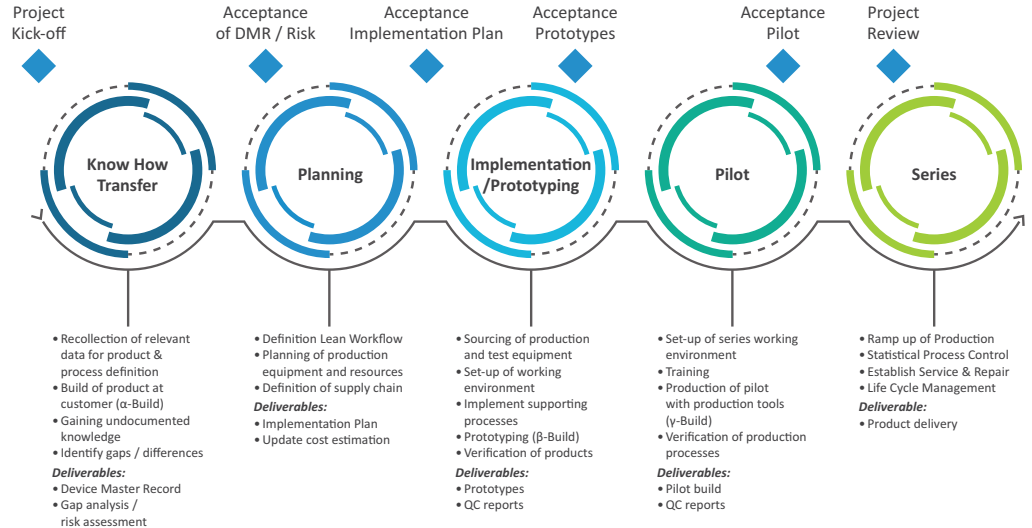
Project Kick-off

Acceptance of DMR / Risk

Acceptance Implementation Plan

Acceptance Prototypes

Acceptance Pilot

Project Review

Know How Transfer

Planning

Implementation /Prototyping

Pilot

Series

• Recollection of relevant data for product & process definition
• Build of product at customer (α-Build)
• Gaining undocumented knowledge
• Identify gaps / differences
Deliverables:
• Device Master Record
• Gap analysis / risk assessment

• Definition Lean Workflow
• Planning of production equipment and resources
• Definition of supply chain
Deliverables:
• Implementation Plan
• Update cost estimation

• Sourcing of production and test equipment
• Set-up of working environment
• Implement supporting processes
• Prototyping (β-Build)
• Verification of products
Deliverables:
• Prototypes
• QC reports

• Set-up of series working environment
• Training
• Production of pilot with production tools (γ-Build)
• Verification of production processes
Deliverables:
• Pilot build
• QC reports

• Ramp up of Production
• Statistical Process Control
• Establish Service & Repair
• Life Cycle Management
Deliverable:
• Product delivery